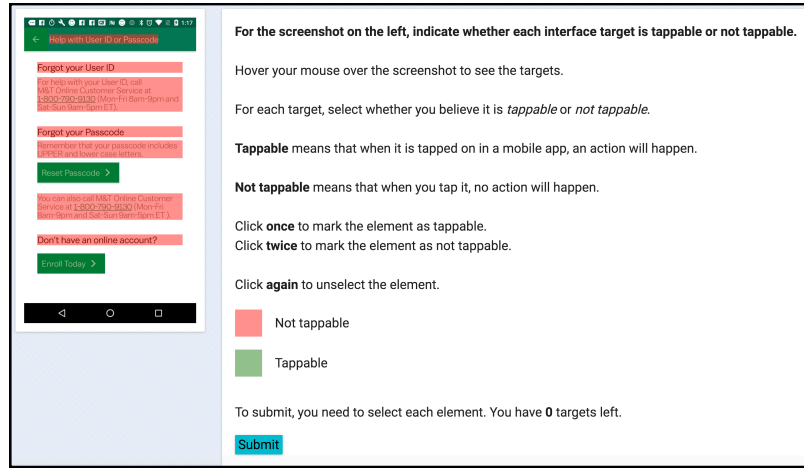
1:17

← Help with User ID or Passcode

Forgot your User ID

For help with your User ID, call M&T Online Customer Service at 1-800-790-9130 (Mon-Fri 8am-9pm and Sat-Sun 9am-5pm ET).

Forgot your Passcode

Remember that your passcode includes UPPER and lower case letters.

Reset Passcode >

You can also call M&T Online Customer Service at 1-800-790-9130 (Mon-Fri 8am-9pm and Sat-Sun 9am-5pm ET).

Don't have an online account?

Enroll Today >

For the screenshot on the left, indicate whether each interface target is tappable or not tappable.

Hover your mouse over the screenshot to see the targets.

For each target, select whether you believe it is *tappable* or *not tappable*.

**Tappable** means that when it is tapped on in a mobile app, an action will happen.

**Not tappable** means that when you tap it, no action will happen.

Click **once** to mark the element as tappable.
Click **twice** to mark the element as not tappable.

Click **again** to unselect the element.

Not tappable

Tappable

To submit, you need to select each element. You have **0** targets left.

Submit